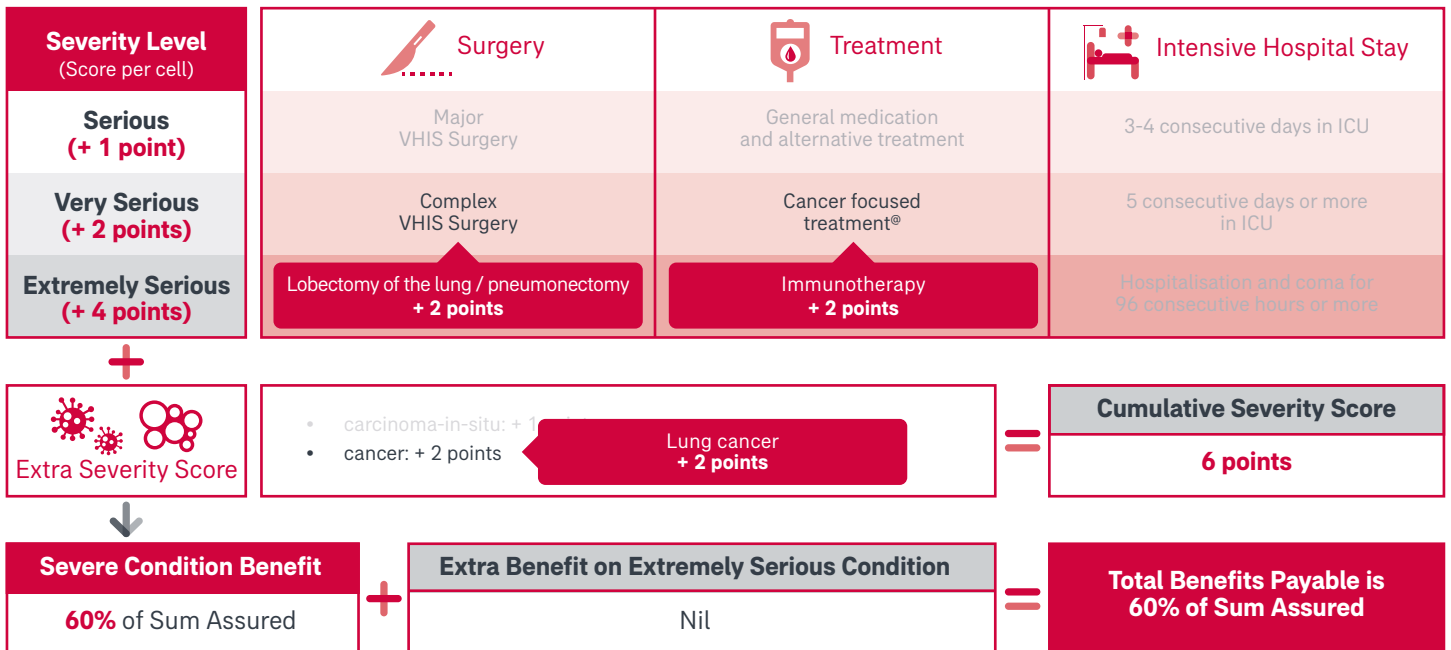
| Severity Level (Score per cell) | Surgery | Treatment | Intensive Hospital Stay |
|---|---|---|---|
| Serious (+ 1 point) | Major VHIS Surgery | General medication and alternative treatment | 3-4 consecutive days in ICU |
| Very Serious (+ 2 points) | Complex VHIS Surgery | Cancer focused treatment$^@$ | 5 consecutive days or more in ICU |
| Extremely Serious (+ 4 points) | Lobectomy of the lung / pneumonectomy + 2 points | Immunotherapy + 2 points | Hospitalisation and coma for 96 consecutive hours or more |

+

Extra Severity Score

• carcinoma-in-situ: + 1 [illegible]
• cancer: + 2 points

Lung cancer
+ 2 points

=

Cumulative Severity Score
6 points

Severe Condition Benefit
60% of Sum Assured

+

Extra Benefit on Extremely Serious Condition
Nil

=

Total Benefits Payable is 60% of Sum Assured